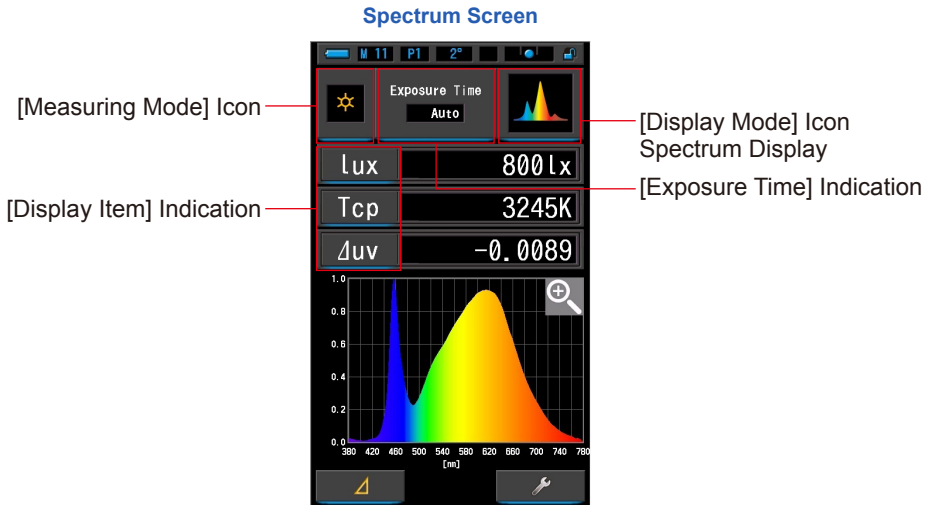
Spectrum Screen

M 11 P1 2°

[Measuring Mode] Icon

Exposure Time
Auto

[Display Mode] Icon
Spectrum Display

lux 800lx

[Exposure Time] Indication

[Display Item] Indication

Tcp 3245K

Δuv -0.0089

1.0
0.8
0.6
0.4
0.2
0.0
380 420 460 500 540 580 620 660 700 740 780
[nm]